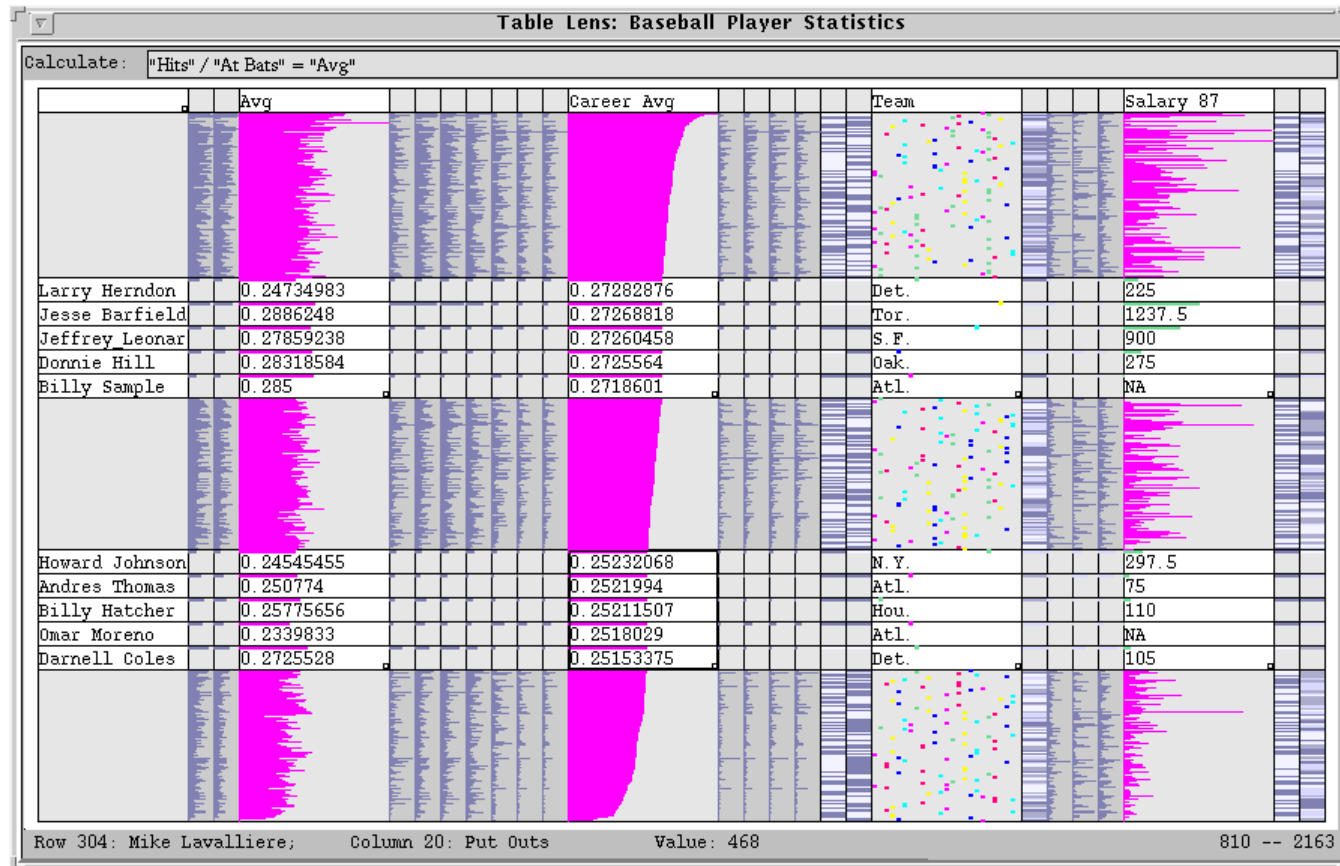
Table Lens: Baseball Player Statistics

Calculate: "Hits" / "At Bats" = "Avg"

| | Avg | Career Avg | Team | Salary 87 |
|---|---|---|---|---|
| Larry Herndon | 0.24734983 | 0.27282876 | Det. | 225 |
| Jesse Barfield | 0.2886248 | 0.27268818 | Tor. | 1237.5 |
| Jeffrey_Leonar | 0.27859238 | 0.27260458 | S.F. | 900 |
| Donnie Hill | 0.28318584 | 0.2725564 | Oak. | 275 |
| Billy Sample | 0.285 | 0.2718601 | Atl. | NA |
| Howard Johnson | 0.24545455 | 0.25232068 | N.Y. | 297.5 |
| Andres Thomas | 0.250774 | 0.2521994 | Atl. | 75 |
| Billy Hatcher | 0.25775656 | 0.25211507 | Hou. | 110 |
| Omar Moreno | 0.2339833 | 0.2518029 | Atl. | NA |
| Darnell Coles | 0.2725528 | 0.25153375 | Det. | 105 |

Row 304: Mike Lavalliere; Column 20: Put Outs Value: 468 810 -- 2163